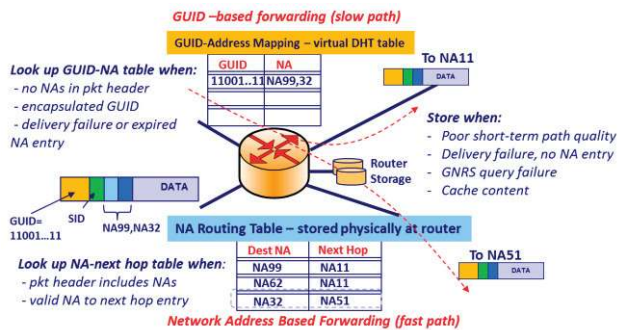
GUID –based forwarding (slow path)

GUID-Address Mapping – virtual DHT table

| GUID | NA |
|---|---|
| 11001..11 | NA99,32 |
| | |
| | |

To NA11

DATA

Look up GUID-NA table when:
- no NAs in pkt header
- encapsulated GUID
- delivery failure or expired NA entry

Store when:
- Poor short-term path quality
- Delivery failure, no NA entry
- GNRS query failure
- Cache content

Router Storage

DATA

GUID= 11001...11

SID

NA99,NA32

NA Routing Table – stored physically at router

| Dest NA | Next Hop |
|---|---|
| NA99 | NA11 |
| NA62 | NA11 |
| NA32 | NA51 |

To NA51

DATA

Look up NA-next hop table when:
- pkt header includes NAs
- valid NA to next hop entry

Network Address Based Forwarding (fast path)